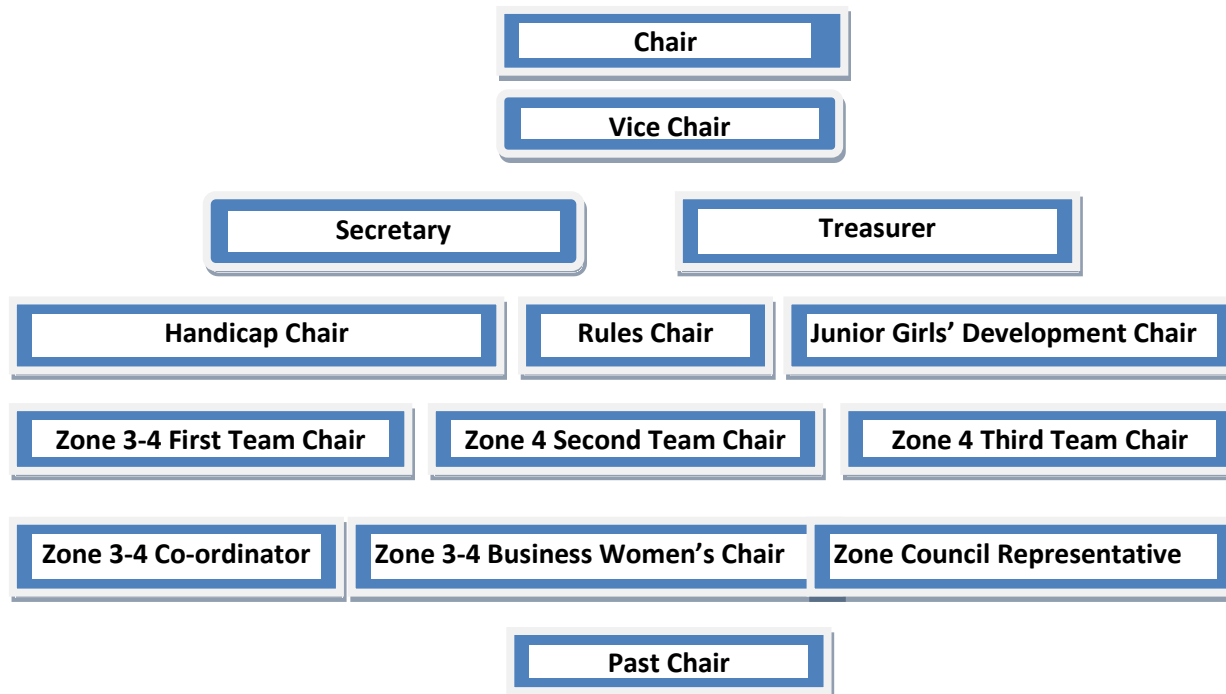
Chair

Vice Chair

Secretary

Treasurer

Handicap Chair

Rules Chair

Junior Girls' Development Chair

Zone 3-4 First Team Chair

Zone 4 Second Team Chair

Zone 4 Third Team Chair

Zone 3-4 Co-ordinator

Zone 3-4 Business Women's Chair

Zone Council Representative

Past Chair